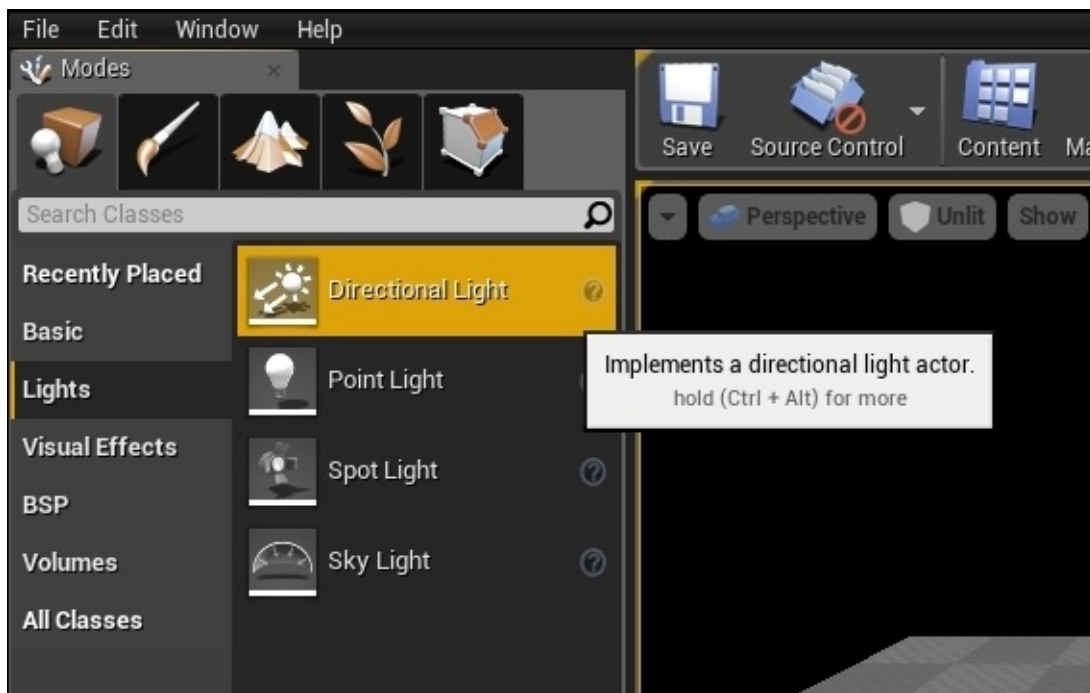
File Edit Window Help

Modes

Save Source Control Content Ma

Search Classes

Perspective Unlit Show

Recently Placed

Basic

Lights

Visual Effects

BSP

Volumes

All Classes

Directional Light

Point Light

Spot Light

Sky Light

Implements a directional light actor.
hold (Ctrl + Alt) for more